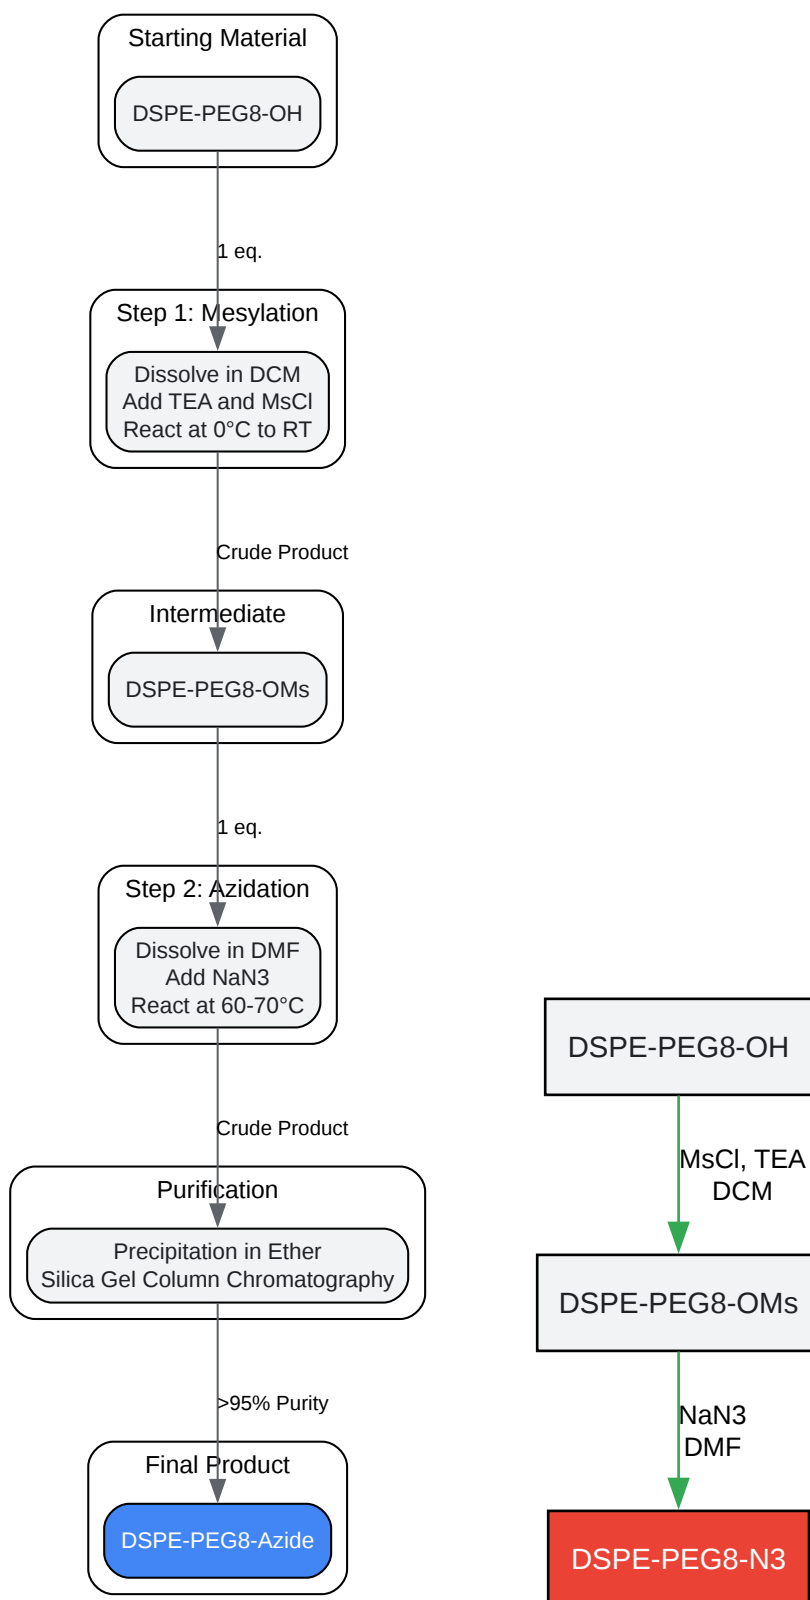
Starting Material

DSPE-PEG8-OH

1 eq.

Step 1: Mesylation

Dissolve in DCM
Add TEA and MsCl
React at 0°C to RT

Crude Product

Intermediate

DSPE-PEG8-OMs

1 eq.

Step 2: Azidation

Dissolve in DMF
Add NaN3
React at 60-70°C

Crude Product

Purification

Precipitation in Ether
Silica Gel Column Chromatography

>95% Purity

Final Product

DSPE-PEG8-Azide

DSPE-PEG8-OH

MsCl, TEA
DCM

DSPE-PEG8-OMs

NaN3
DMF

DSPE-PEG8-N3